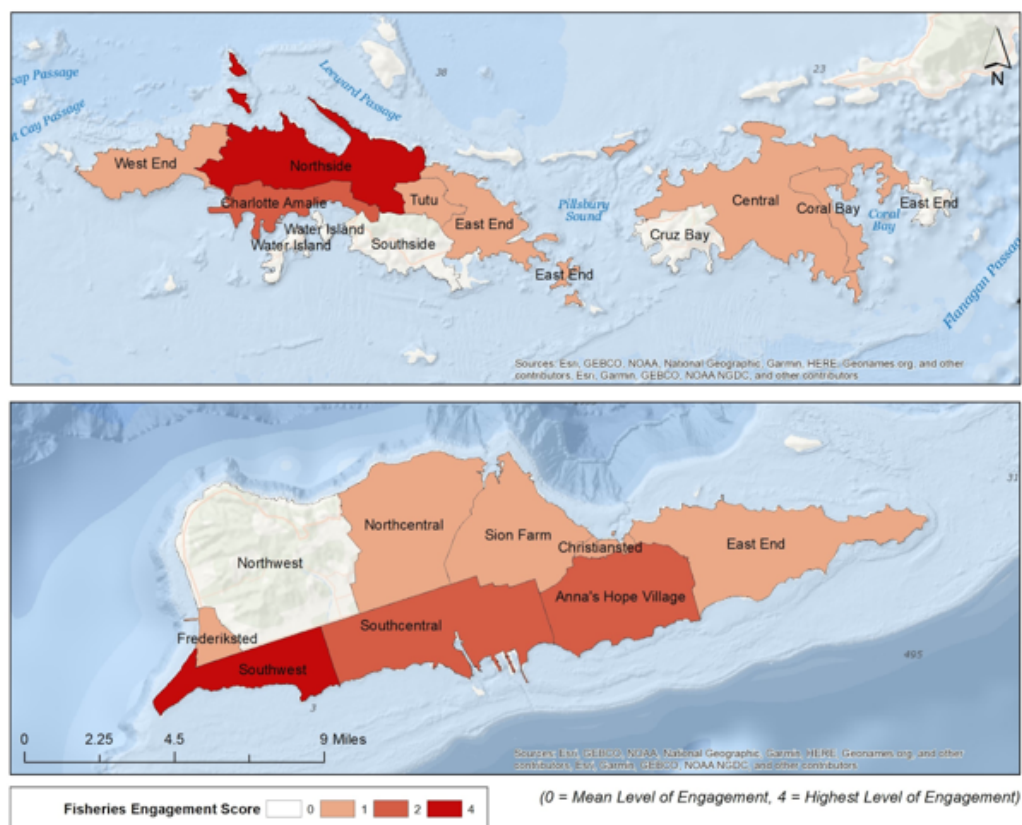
ap Passage
t Cay Passage
Leeward Passage
38
23
N
West End
Northside
Charlotte Amalie
Tutu
Water Island
Water Island
Southside
East End
Pillsbury Sound
East End
Cruz Bay
Central
Coral Bay
Coral Bay
East End
Flanagan Passage
Sources: Esri, GEBCO, NOAA, National Geographic, Garmin, HERE, Geonames.org, and other contributors, Esri, Garmin, GEBCO, NOAA NGDC, and other contributors

Northwest
Northcentral
Sion Farm
Christiansted
East End
Anna's Hope Village
Frederiksted
Southcentral
Southwest
495
3
0 2.25 4.5 9 Miles
Sources: Esri, GEBCO, NOAA, National Geographic, Garmin, HERE, Geonames.org, and other contributors, Esri, Garmin, GEBCO, NOAA NGDC, and other contributors

Fisheries Engagement Score 0 1 2 4
(0 = Mean Level of Engagement, 4 = Highest Level of Engagement)